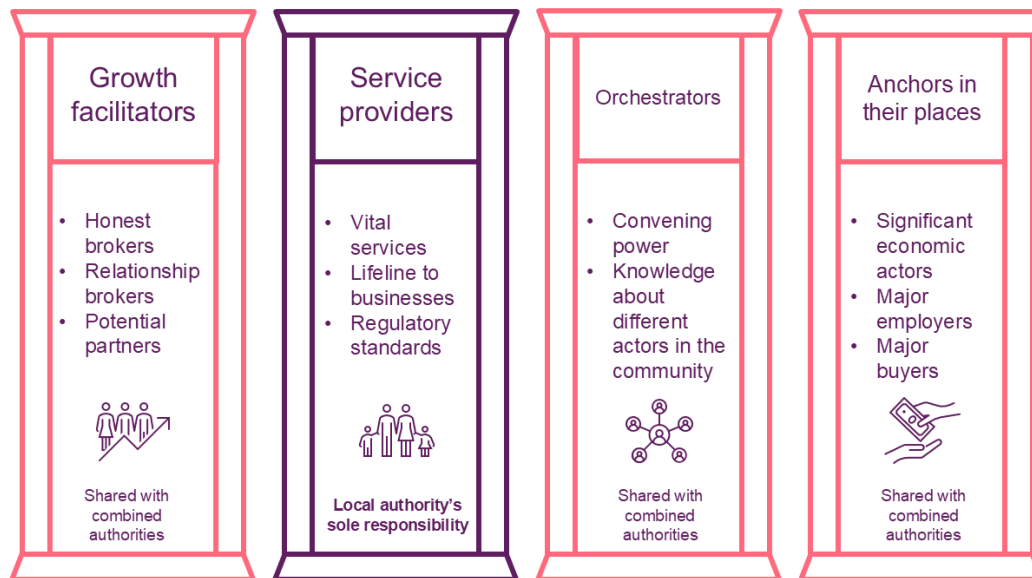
Growth facilitators

- Honest brokers
- Relationship brokers
- Potential partners

Shared with combined authorities

Service providers

- Vital services
- Lifeline to businesses
- Regulatory standards

Local authority's sole responsibility

Orchestrators

- Convening power
- Knowledge about different actors in the community

Shared with combined authorities

Anchors in their places

- Significant economic actors
- Major employers
- Major buyers

Shared with combined authorities